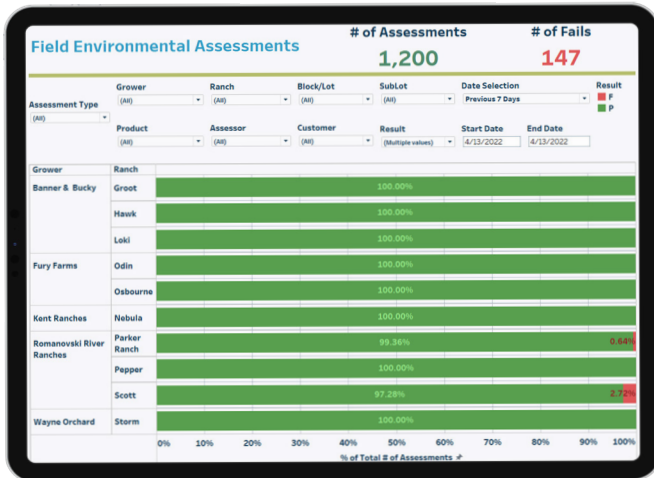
Field Environmental Assessments

# of Assessments
1,200

# of Fails
147

Assessment Type
(All)

Grower
(All)

Ranch
(All)

Block/Lot
(All)

SubLot
(All)

Date Selection
Previous 7 Days

Result
F
P

Product
(All)

Assessor
(All)

Customer
(All)

Result
(Multiple values)

Start Date
4/13/2022

End Date
4/13/2022

| Grower | Ranch | |
|---|---|---|
| Banner & Bucky | Groot | 100.00% |
| | Hawk | 100.00% |
| | Loki | 100.00% |
| Fury Farms | Odin | 100.00% |
| | Osbourne | 100.00% |
| Kent Ranches | Nebula | 100.00% |
| Romanovski River Ranches | Parker Ranch | 99.36% 0.64% |
| | Pepper | 100.00% |
| | Scott | 97.28% 2.72% |
| Wayne Orchard | Storm | 100.00% |

0% 10% 20% 30% 40% 50% 60% 70% 80% 90% 100%

% of Total # of Assessments